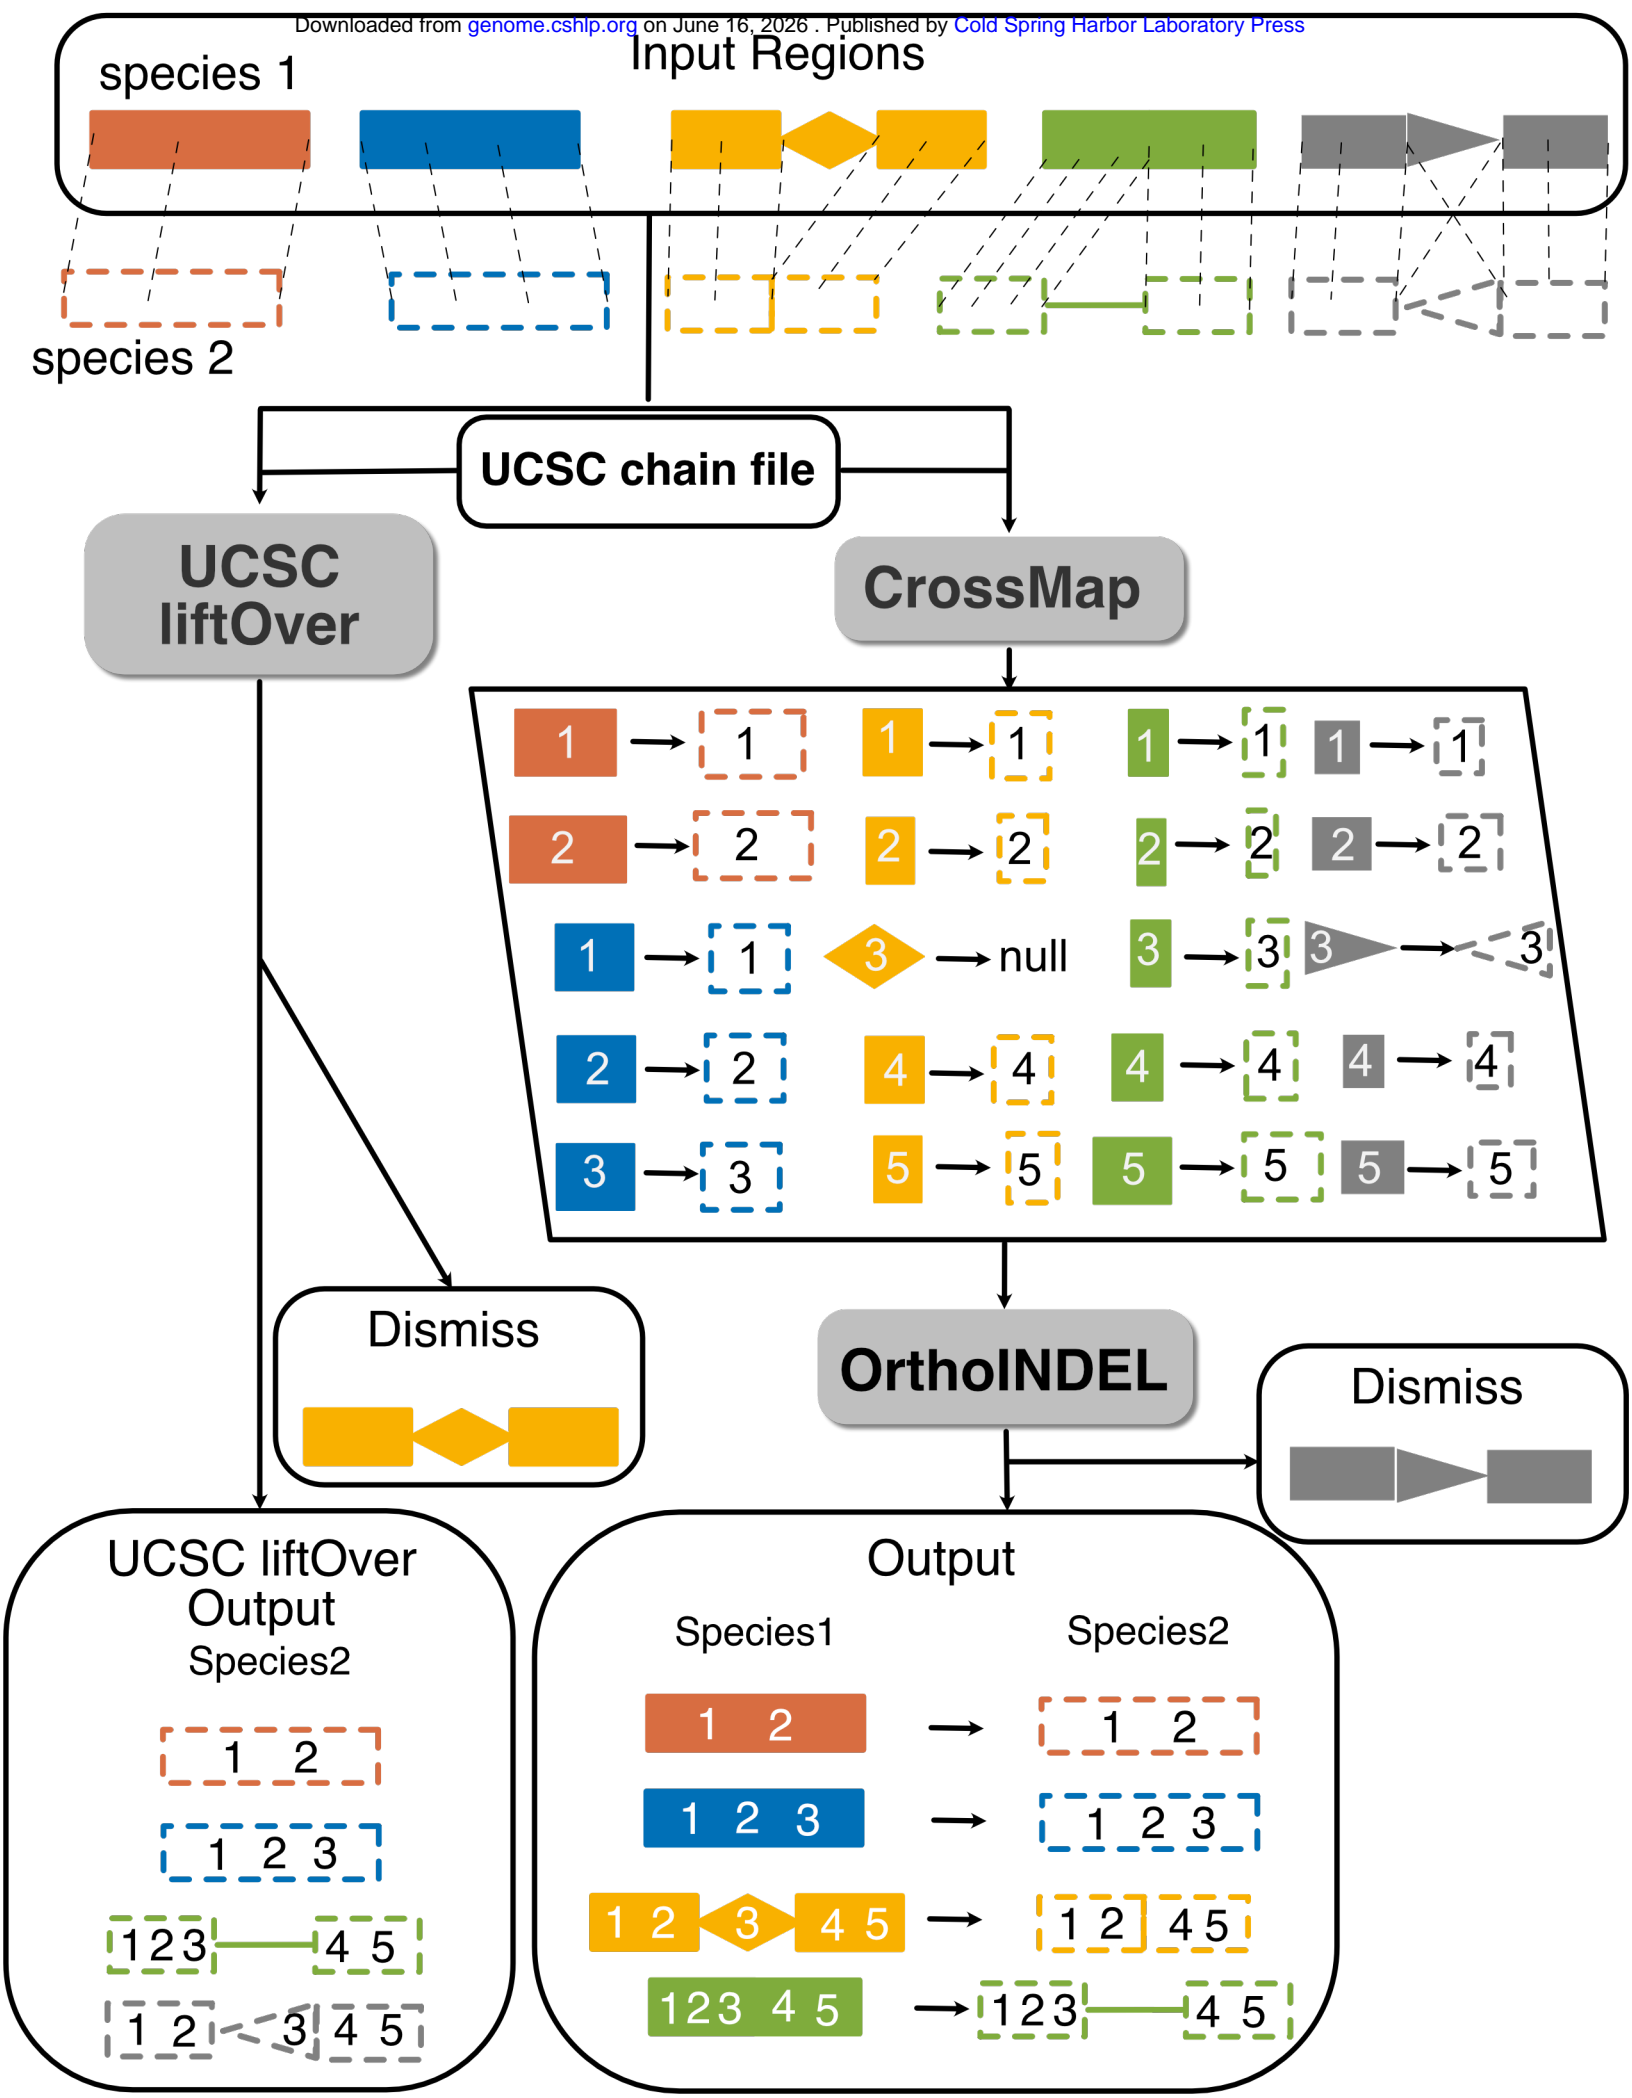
Downloaded from genome.cshlp.org on June 16, 2026 . Published by Cold Spring Harbor Laboratory Press

Input Regions

species 1

species 2

UCSC chain file

UCSC liftOver

CrossMap

1 → 1
1 → 1
1 → 1
1 → 1
2 → 2
2 → 2
2 → 2
2 → 2
1 → 1
3 → null
3 → 3
3 → 3
2 → 2
4 → 4
4 → 4
4 → 4
3 → 3
5 → 5
5 → 5
5 → 5

Dismiss

OrthoINDEL

Dismiss

UCSC liftOver Output
Species2

1 2
1 2 3
1 2 3 4 5
1 2 3 4 5

Output

Species1

Species2

1 2 → 1 2
1 2 3 → 1 2 3
1 2 3 4 5 → 1 2 4 5
1 2 3 4 5 → 1 2 3 4 5